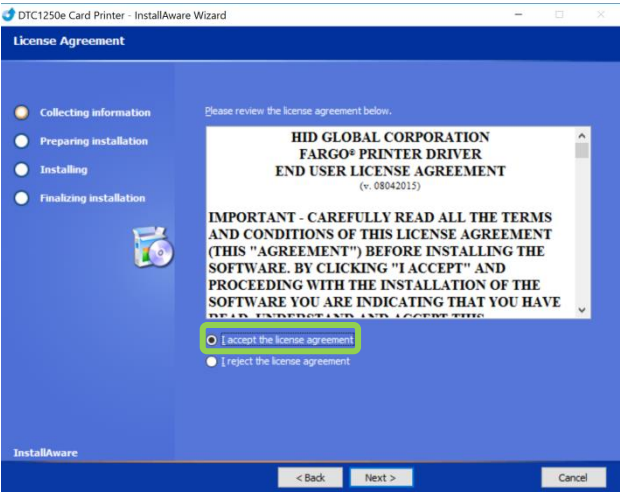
DTC1250e Card Printer - InstallAware Wizard

License Agreement

Collecting information
Preparing installation
Installing
Finalizing installation

Please review the license agreement below.

HID GLOBAL CORPORATION
FARGO® PRINTER DRIVER
END USER LICENSE AGREEMENT
(v. 08042015)

IMPORTANT - CAREFULLY READ ALL THE TERMS AND CONDITIONS OF THIS LICENSE AGREEMENT (THIS "AGREEMENT") BEFORE INSTALLING THE SOFTWARE. BY CLICKING "I ACCEPT" AND PROCEEDING WITH THE INSTALLATION OF THE SOFTWARE YOU ARE INDICATING THAT YOU HAVE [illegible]

I accept the license agreement
I reject the license agreement

InstallAware

< Back
Next >
Cancel